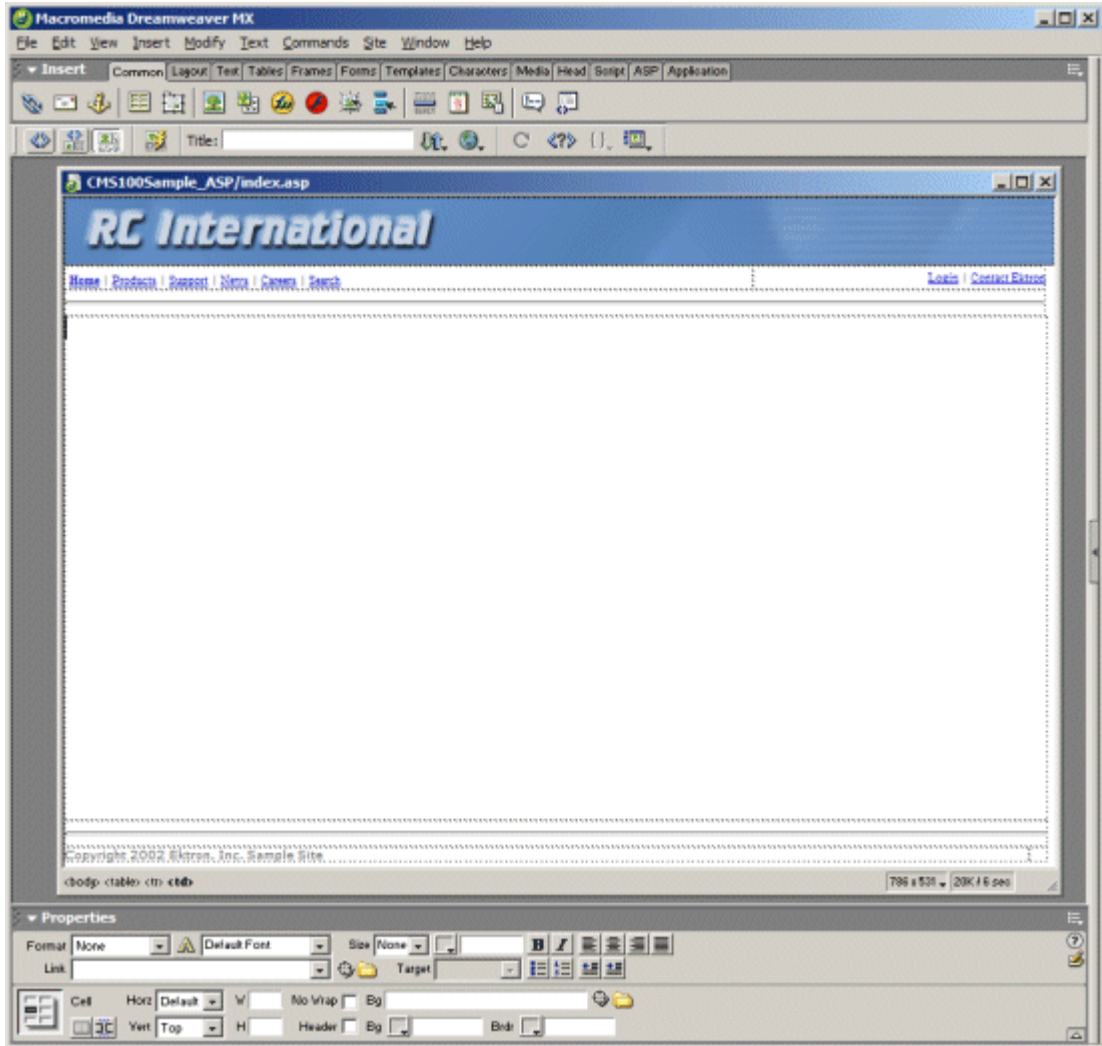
Macromedia Dreamweaver MX

File Edit View Insert Modify Text Commands Site Window Help

Insert Common Layout Text Tables Frames Forms Templates Characters Media Head Script ASP Application

Title:

CMS100Sample_ASP/index.asp

RC International

Home | Products | Support | News | Careers | Search

Login | Contact Ektron

Copyright 2002 Ektron, Inc. Sample Site.

<body> <table> <tr> <td>

786 x 531 20K / 6 sec

Properties

Format None Default Font Size None

Link Target

Cell Horz Default W No Wrap Bg

Vert Top H Header Bg Brdr